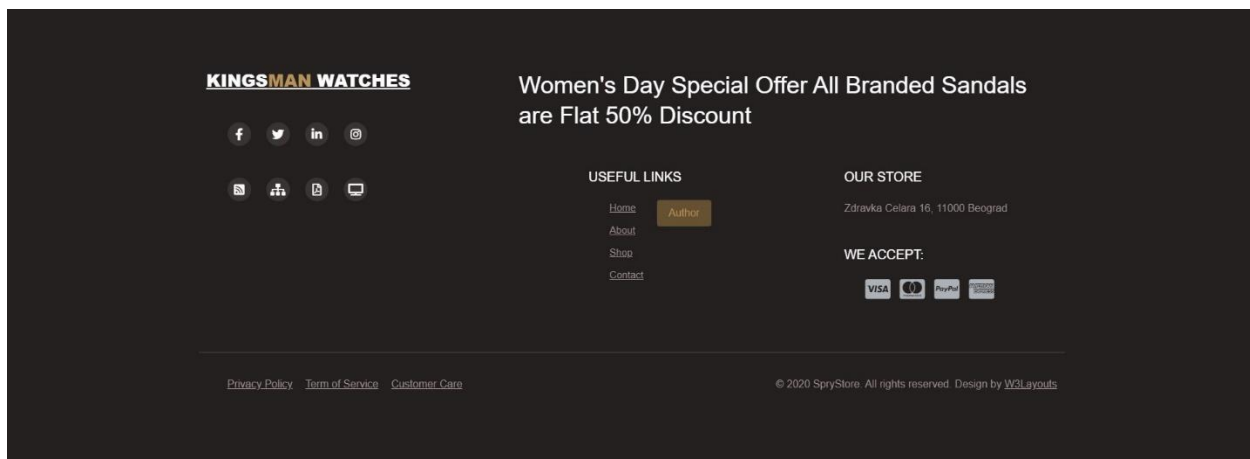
KINGSMAN WATCHES

Women's Day Special Offer All Branded Sandals are Flat 50% Discount

USEFUL LINKS

Home
About
Shop
Contact

Author

OUR STORE

Zdravka Celara 16, 11000 Beograd

WE ACCEPT:

VISA PayPal

Privacy Policy Term of Service Customer Care

© 2020 SpryStore. All rights reserved. Design by W3Layouts